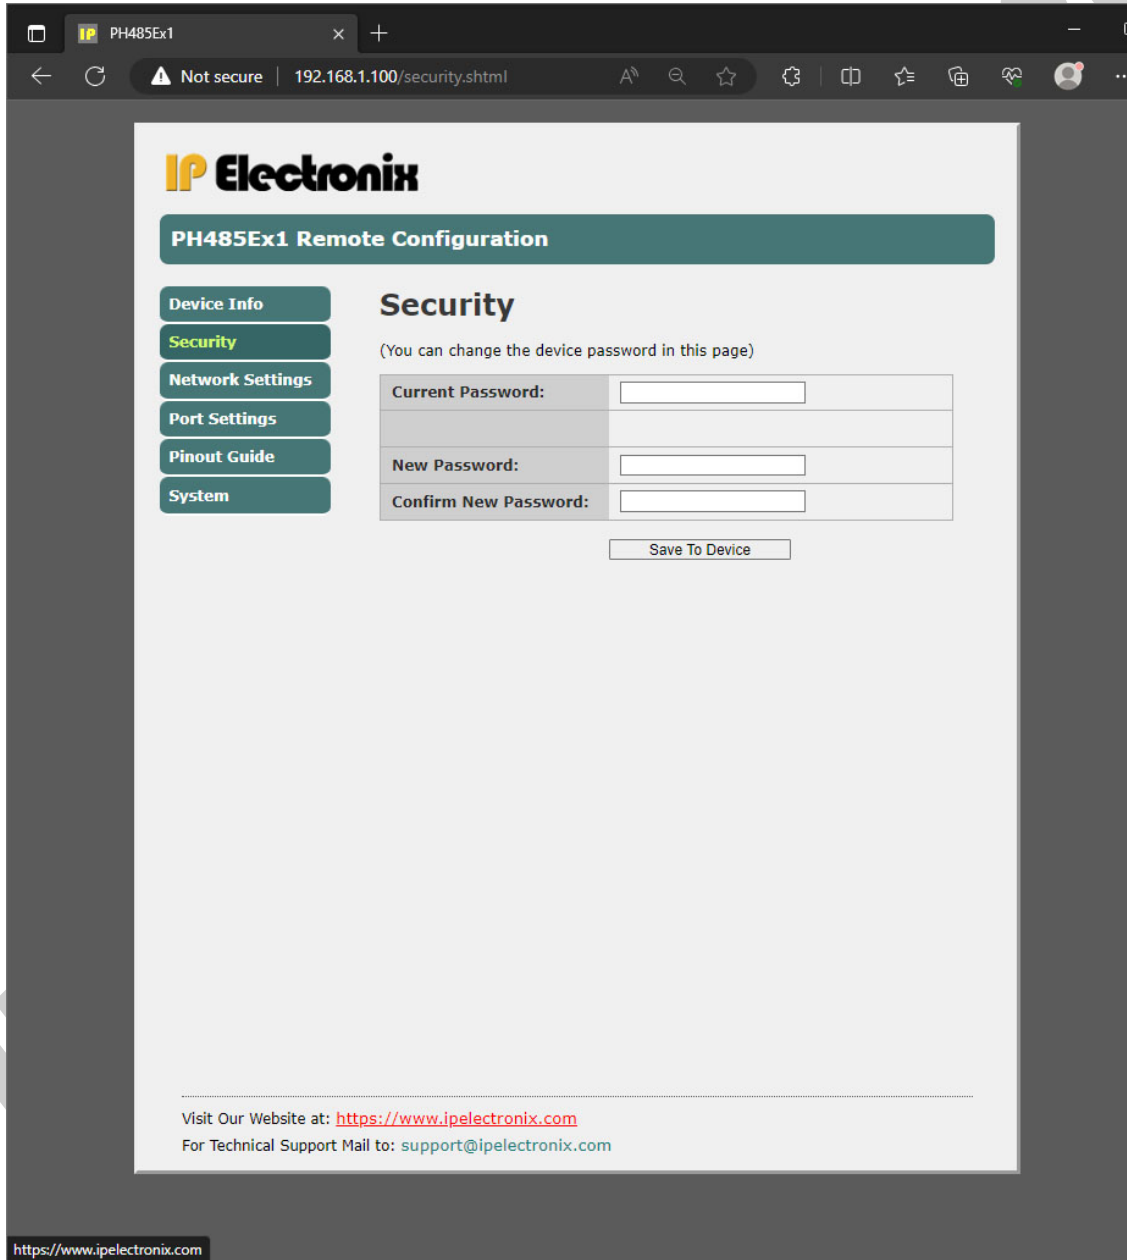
PH485Ex1

Not secure | 192.168.1.100/security.shtml

IP Electronix

PH485Ex1 Remote Configuration

Device Info
Security
Network Settings
Port Settings
Pinout Guide
System

Security

(You can change the device password in this page)

| Current Password: | |
|---|---|
| | |
| New Password: | |
| Confirm New Password: | |

Save To Device

Visit Our Website at: https://www.ipelectronix.com
For Technical Support Mail to: support@ipelectronix.com

https://www.ipelectronix.com